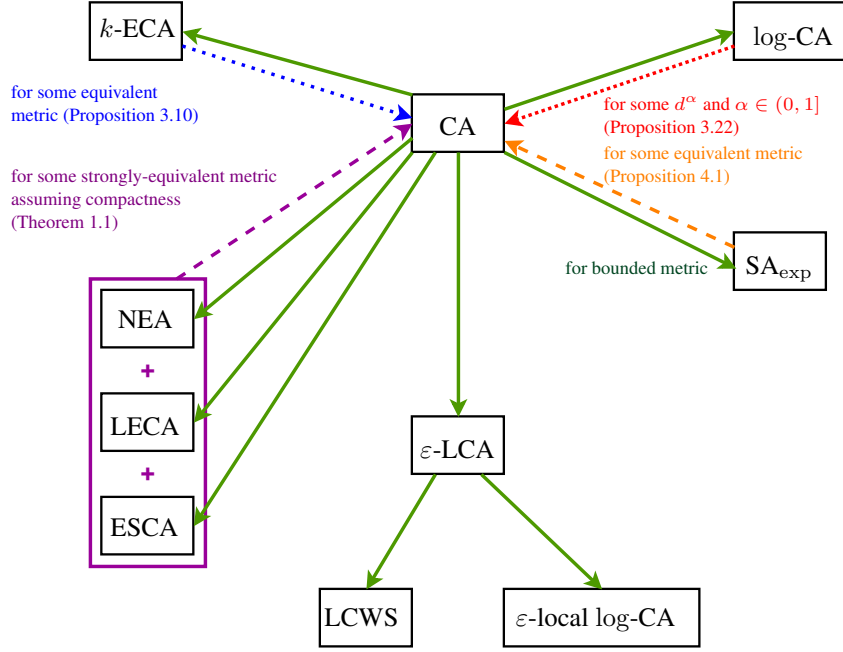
$k$-ECA

log-CA

for some equivalent metric (Proposition 3.10)

CA

for some $d^{\alpha}$ and $\alpha \in (0, 1]$ (Proposition 3.22)

for some equivalent metric (Proposition 4.1)

for some strongly-equivalent metric assuming compactness (Theorem 1.1)

for bounded metric

$SA_{exp}$

NEA

+

LECA

+

ESCA

$\varepsilon$-LCA

LCWS

$\varepsilon$-local log-CA